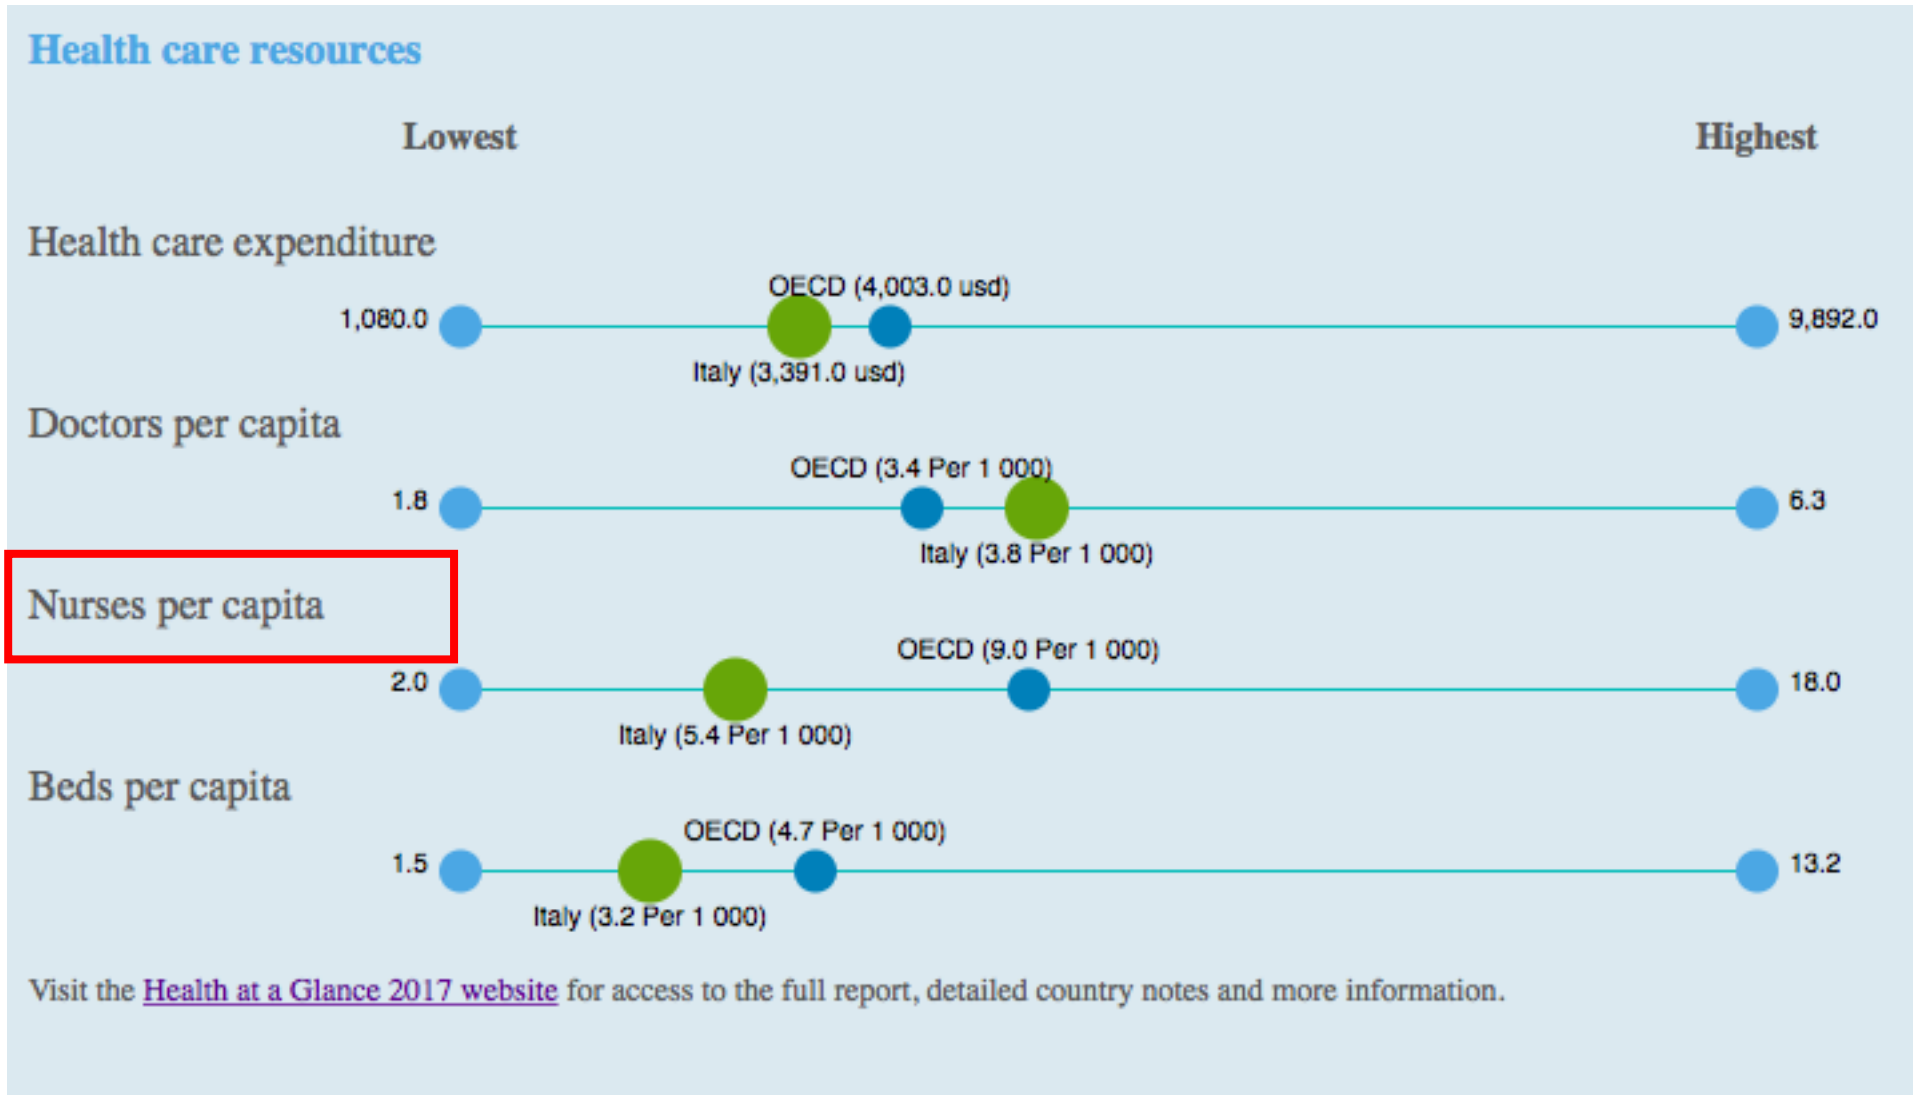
Health care resources

Lowest

Highest

Health care expenditure

OECD (4,003.0 usd)

1,080.0

9,892.0

Italy (3,391.0 usd)

Doctors per capita

OECD (3.4 Per 1 000)

1.8

6.3

Italy (3.8 Per 1 000)

Nurses per capita

OECD (9.0 Per 1 000)

2.0

18.0

Italy (5.4 Per 1 000)

Beds per capita

OECD (4.7 Per 1 000)

1.5

13.2

Italy (3.2 Per 1 000)

Visit the Health at a Glance 2017 website for access to the full report, detailed country notes and more information.